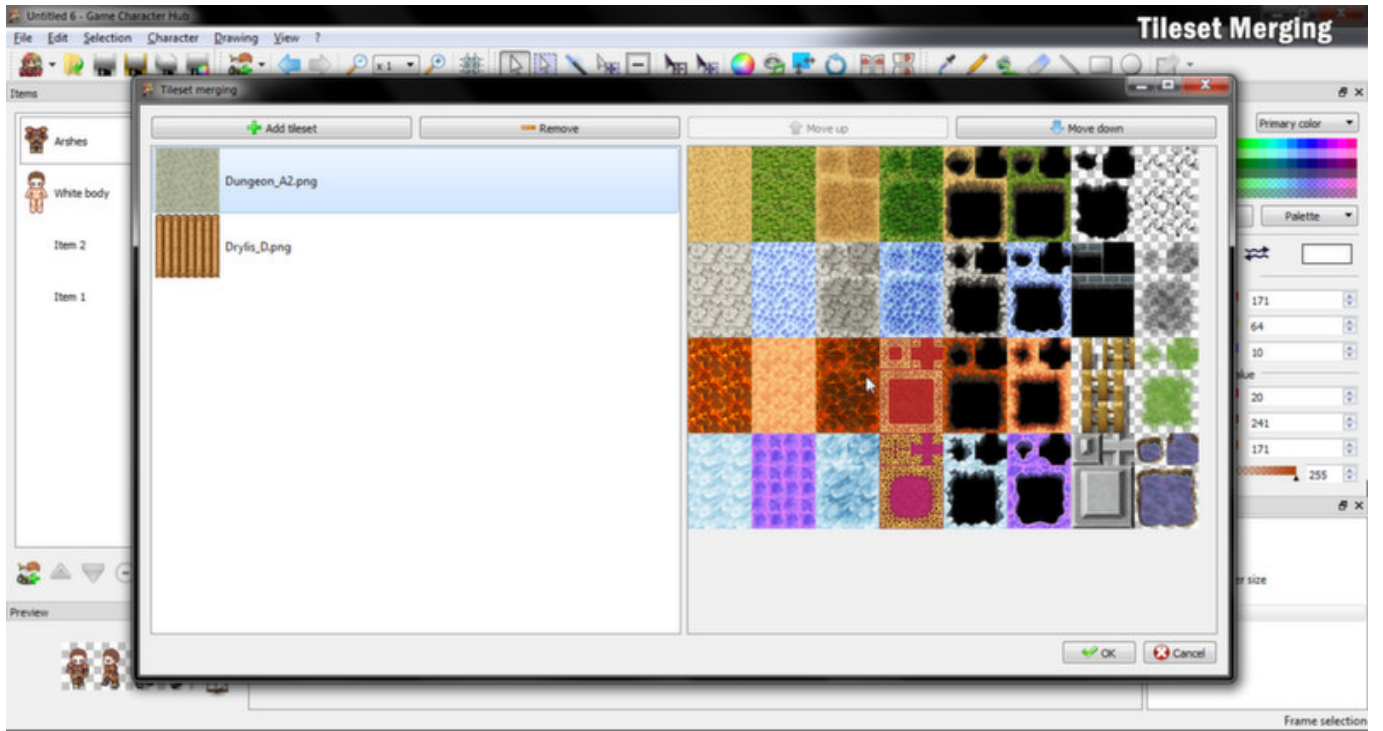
Untitled 6 - Game Character Hub

Tileset Merging

File Edit Selection Character Drawing View ?

x1

Items

Arshes

White body

Item 2

Item 1

Preview

Tileset merging

Add tileset

Remove

Move up

Move down

Dungeon_A2.png

Drylis_D.png

OK

Cancel

Primary color

Palette

171

64

10

alue

20

241

171

255

er size

Frame selection